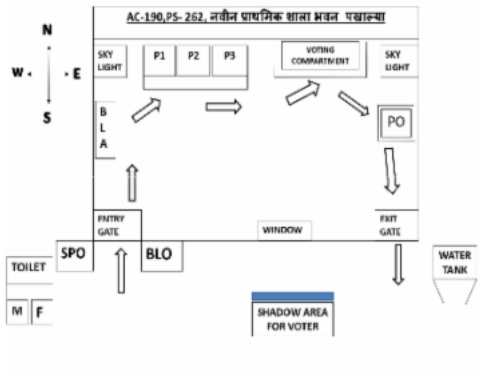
N

W E

S

AC-190,PS- 262, नवीन प्राथमिक शाला भवन पखाल्या

SKY LIGHT

P1 P2 P3

VOTING COMPARTMENT

SKY LIGHT

B L A

PO

ENTRY GATE

WINDOW

EXIT GATE

SPO

BLO

TOILET

M F

WATER TANK

SHADOW AREA FOR VOTER